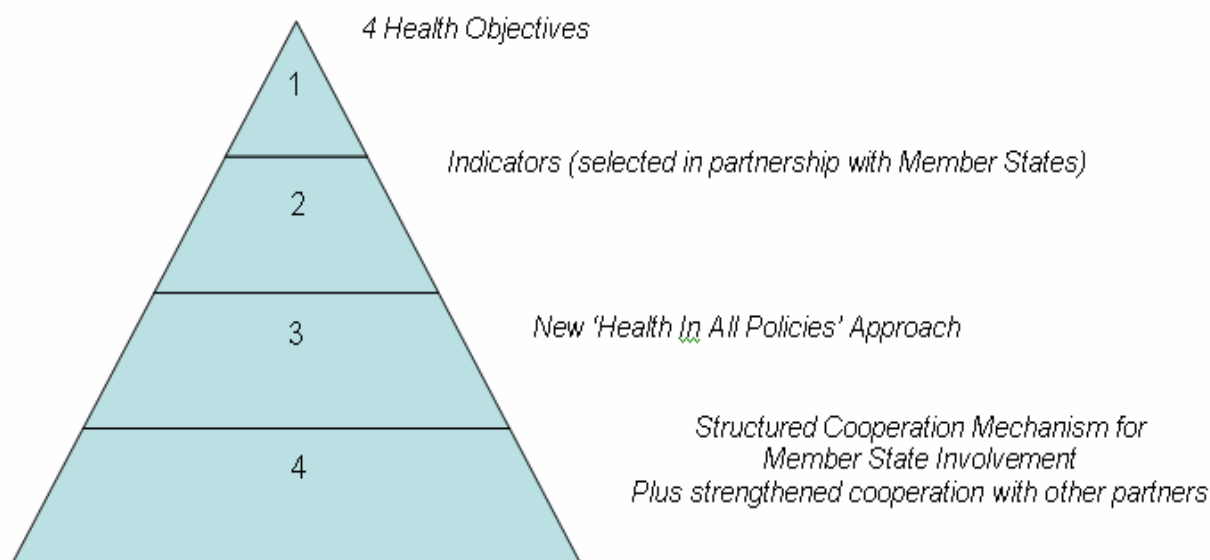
4 Health Objectives

1

Indicators (selected in partnership with Member States)

2

New 'Health In All Policies' Approach

3

Structured Cooperation Mechanism for Member State Involvement
Plus strengthened cooperation with other partners

4